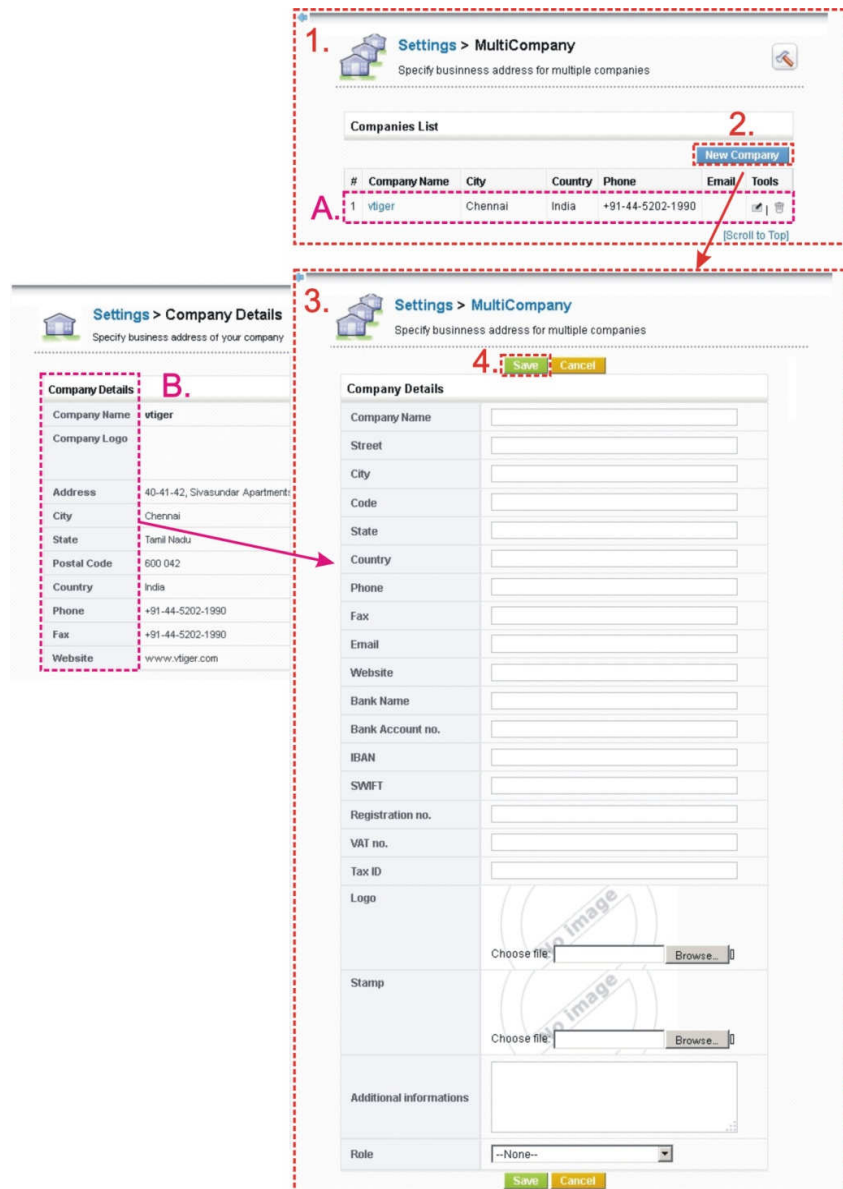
1.

Settings > MultiCompany

Specify business address for multiple companies

Companies List

2.

New Company

| # | Company Name | City | Country | Phone | Email | Tools |
|---|---|---|---|---|---|---|
| 1 | vtiger | Chennai | India | +91-44-5202-1990 | | |

A.

[Scroll to Top]

Settings > Company Details

Specify business address of your company

B.

| Company Details | |
|---|---|
| Company Name | vtiger |
| Company Logo | |
| Address | 40-41-42, Sivasundar Apartments |
| City | Chennai |
| State | Tamil Nadu |
| Postal Code | 600 042 |
| Country | India |
| Phone | +91-44-5202-1990 |
| Fax | +91-44-5202-1990 |
| Website | www.vtiger.com |

3.

Settings > MultiCompany

Specify businness address for multiple companies

4.

Save Cancel

| Company Details | |
|---|---|
| Company Name | |
| Street | |
| City | |
| Code | |
| State | |
| Country | |
| Phone | |
| Fax | |
| Email | |
| Website | |
| Bank Name | |
| Bank Account no. | |
| IBAN | |
| SWIFT | |
| Registration no. | |
| VAT no. | |
| Tax ID | |
| Logo | no image Choose file: Browse... |
| Stamp | no image Choose file: Browse... |
| Additional informations | |
| Role | --None-- |

Save Cancel